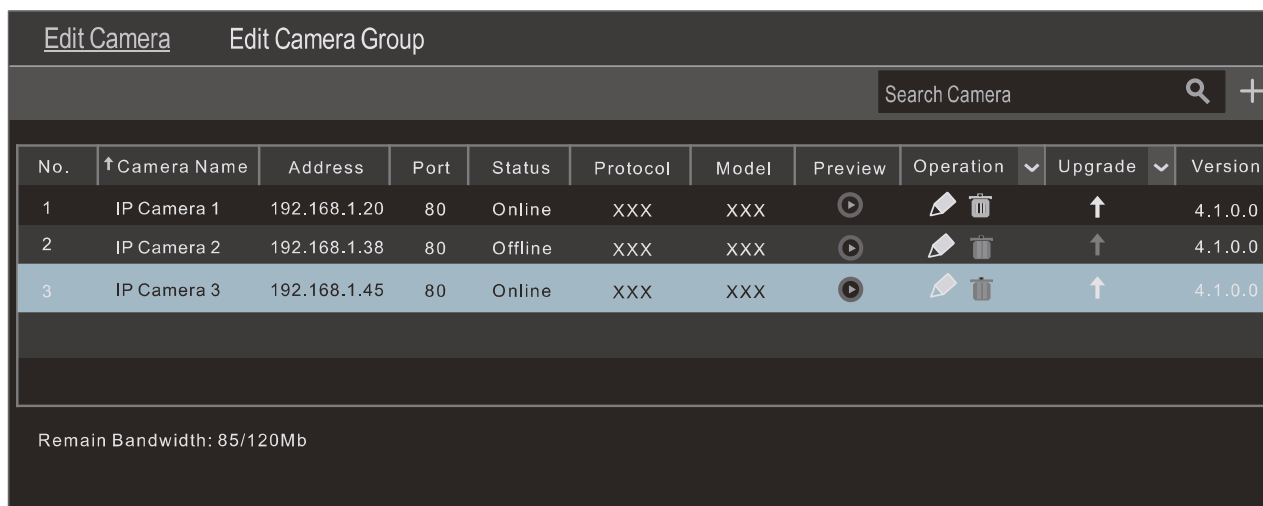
Edit Camera Edit Camera Group

Search Camera

| No. | Camera Name | Address | Port | Status | Protocol | Model | Preview | Operation | Upgrade | Version |
|---|---|---|---|---|---|---|---|---|---|---|
| 1 | IP Camera 1 | 192.168.1.20 | 80 | Online | XXX | XXX | | | | 4.1.0.0 |
| 2 | IP Camera 2 | 192.168.1.38 | 80 | Offline | XXX | XXX | | | | 4.1.0.0 |
| 3 | IP Camera 3 | 192.168.1.45 | 80 | Online | XXX | XXX | | | | 4.1.0.0 |

Remain Bandwidth: 85/120Mb